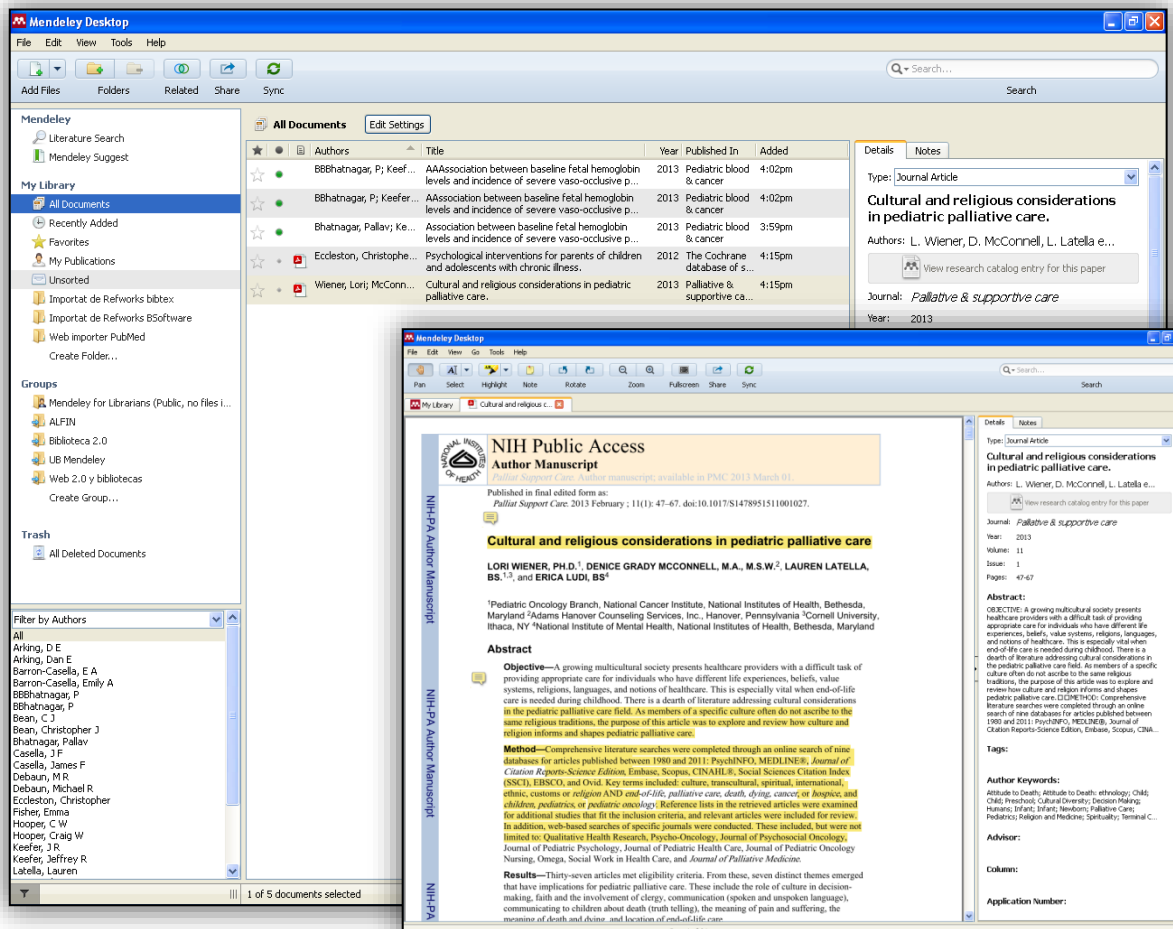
Mendeley Desktop

File Edit View Tools Help

Add Files Folders Related Share Sync

Search...

Search

Mendeley
Literature Search
Mendeley Suggest

My Library
All Documents
Recently Added
Favorites
My Publications
Unsorted
Importat de Refworks bibtex
Importat de Refworks BSoftware
Web importer PubMed
Create Folder...

Groups
Mendeley for Librarians (Public, no files i...
ALFIN
Biblioteca 2.0
UB Mendeley
Web 2.0 y bibliotecas
Create Group...

Trash
All Deleted Documents

Filter by Authors
All
Arking, D E
Arking, Dan E
Barron-Casella, E A
Barron-Casella, Emily A
BBBhatnagar, P
BBhatnagar, P
Bean, C J
Bean, Christopher J
Bhatnagar, Pallav
Casella, J F
Casella, James F
Debaun, M R
Debaun, Michael R
Eccleston, Christopher
Fisher, Emma
Hooper, C W
Hooper, Craig W
Keefer, J R
Keefer, Jeffrey R
Latella, Lauren

1 of 5 documents selected

All Documents Edit Settings

| Authors | Title | Year | Published In | Added |
|---|---|---|---|---|
| BBBhatnagar, P; Keef... | AAAssociation between baseline fetal hemoglobin levels and incidence of severe vaso-occlusive p... | 2013 | Pediatric blood & cancer | 4:02pm |
| BBhatnagar, P; Keefer... | AAssociation between baseline fetal hemoglobin levels and incidence of severe vaso-occlusive p... | 2013 | Pediatric blood & cancer | 4:02pm |
| Bhatnagar, Pallav; Ke... | Association between baseline fetal hemoglobin levels and incidence of severe vaso-occlusive p... | 2013 | Pediatric blood & cancer | 3:59pm |
| Eccleston, Christophe... | Psychological interventions for parents of children and adolescents with chronic illness. | 2012 | The Cochrane database of s... | 4:15pm |
| Wiener, Lori; McConn... | Cultural and religious considerations in pediatric palliative care. | 2013 | Palliative & supportive ca... | 4:15pm |

Details Notes
Type: Journal Article
Cultural and religious considerations in pediatric palliative care.
Authors: L. Wiener, D. McConnell, L. Latella e...
View research catalog entry for this paper
Journal: Palliative & supportive care
Year: 2013

Mendeley Desktop
File Edit View Go Tools Help
Pan Select Highlight Note Rotate Zoom Fullscreen Share Sync
Search...
Search
My Library Cultural and religious c...

NIH Public Access
Author Manuscript
Palliat Support Care. Author manuscript; available in PMC 2013 March 01.
Published in final edited form as:
Palliat Support Care. 2013 February ; 11(1): 47–67. doi:10.1017/S1478951511001027.

NIH-PA Author Manuscript
NIH-PA Author Manuscript
NIH-PA

Cultural and religious considerations in pediatric palliative care

LORI WIENER, PH.D.$^1$, DENICE GRADY MCCONNELL, M.A., M.S.W.$^2$, LAUREN LATELLA, BS.$^{1,3}$, and ERICA LUDI, BS$^4$

$^1$Pediatric Oncology Branch, National Cancer Institute, National Institutes of Health, Bethesda, Maryland $^2$Adams Hanover Counseling Services, Inc., Hanover, Pennsylvania $^3$Cornell University, Ithaca, NY $^4$National Institute of Mental Health, National Institutes of Health, Bethesda, Maryland

Abstract

Objective—A growing multicultural society presents healthcare providers with a difficult task of providing appropriate care for individuals who have different life experiences, beliefs, value systems, religions, languages, and notions of healthcare. This is especially vital when end-of-life care is needed during childhood. There is a dearth of literature addressing cultural considerations in the pediatric palliative care field. As members of a specific culture often do not ascribe to the same religious traditions, the purpose of this article was to explore and review how culture and religion informs and shapes pediatric palliative care.

Method—Comprehensive literature searches were completed through an online search of nine databases for articles published between 1980 and 2011: PsychINFO, MEDLINE®, Journal of Citation Reports-Science Edition, Embase, Scopus, CINAHL®, Social Sciences Citation Index (SSCI), EBSCO, and Ovid. Key terms included: culture, transcultural, spiritual, international, ethnic, customs or religion AND end-of-life, palliative care, death, dying, cancer, or hospice, and children, pediatrics, or pediatric oncology. Reference lists in the retrieved articles were examined for additional studies that fit the inclusion criteria, and relevant articles were included for review. In addition, web-based searches of specific journals were conducted. These included, but were not limited to: Qualitative Health Research, Psycho-Oncology, Journal of Psychosocial Oncology, Journal of Pediatric Psychology, Journal of Pediatric Health Care, Journal of Pediatric Oncology Nursing, Omega, Social Work in Health Care, and Journal of Palliative Medicine.

Results—Thirty-seven articles met eligibility criteria. From these, seven distinct themes emerged that have implications for pediatric palliative care. These include the role of culture in decision-making, faith and the involvement of clergy, communication (spoken and unspoken language), communicating to children about death (truth telling), the meaning of pain and suffering, the meaning of death and dying, and location of end-of-life care.

Details Notes
Type: Journal Article
Cultural and religious considerations in pediatric palliative care.
Authors: L. Wiener, D. McConnell, L. Latella e...
View research catalog entry for this paper
Journal: Palliative & supportive care
Year: 2013
Volume: 11
Issue: 1
Pages: 47-67
Abstract:
OBJECTIVE: A growing multicultural society presents healthcare providers with a difficult task of providing appropriate care for individuals who have different life experiences, beliefs, value systems, religions, languages, and notions of healthcare. This is especially vital when end-of-life care is needed during childhood. There is a dearth of literature addressing cultural considerations in the pediatric palliative care field. As members of a specific culture often do not ascribe to the same religious traditions, the purpose of this article was to explore and review how culture and religion informs and shapes pediatric palliative care. METHOD: Comprehensive literature searches were completed through an online search of nine databases for articles published between 1980 and 2011: PsychINFO, MEDLINE®, Journal of Citation Reports-Science Edition, Embase, Scopus, CINA...
Tags:
Author Keywords:
Attitude to Death; Attitude to Death: ethnology; Child; Child; Preschool; Cultural Diversity; Decision Making; Humans; Infant; Infant; Newborn; Palliative Care; Pediatrics; Religion and Medicine; Spirituality; Terminal C...
Advisor:
Column:
Application Number: